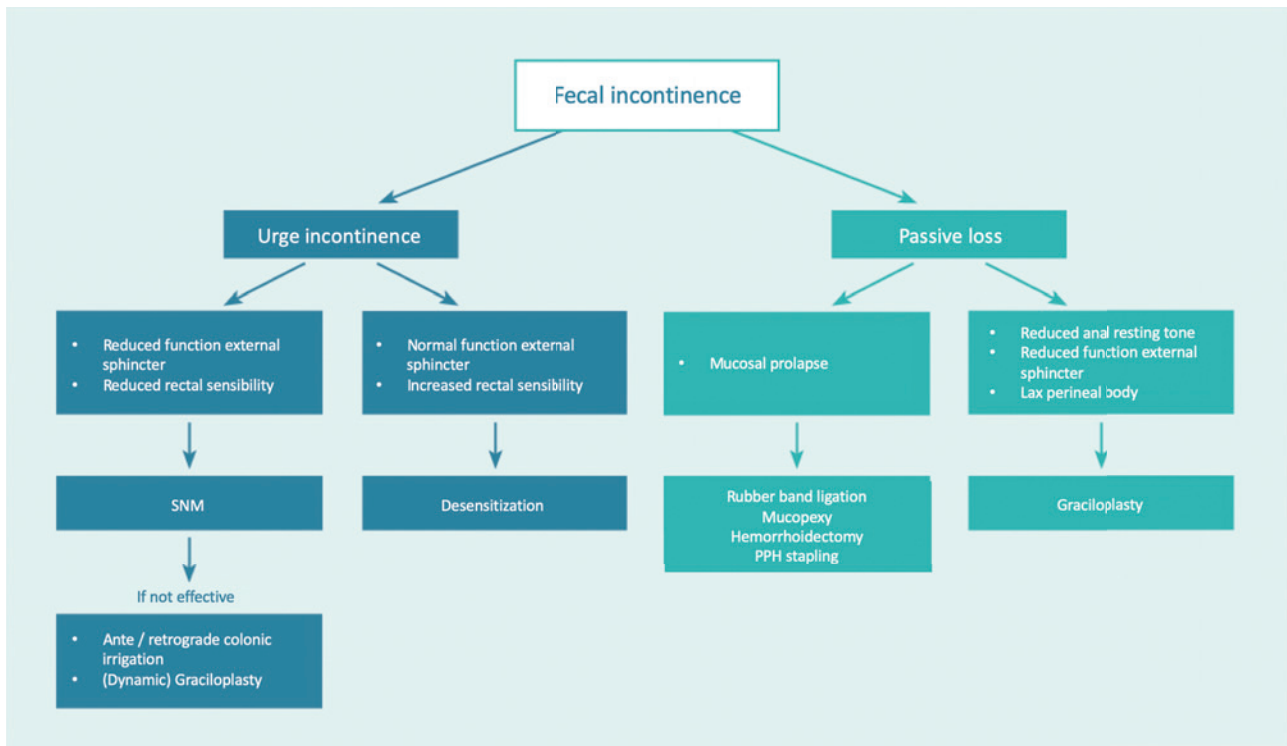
Fecal incontinence

Urge incontinence

Passive loss

- Reduced function external sphincter
- Reduced rectal sensibility

- Normal function external sphincter
- Increased rectal sensibility

- Mucosal prolapse

- Reduced anal resting tone
- Reduced function external sphincter
- Lax perineal body

SNM

Desensitization

Rubber band ligation
Mucopexy
Hemorrhoidectomy
PPH stapling

Graciloplasty

If not effective

- Ante / retrograde colonic irrigation
- (Dynamic) Graciloplasty